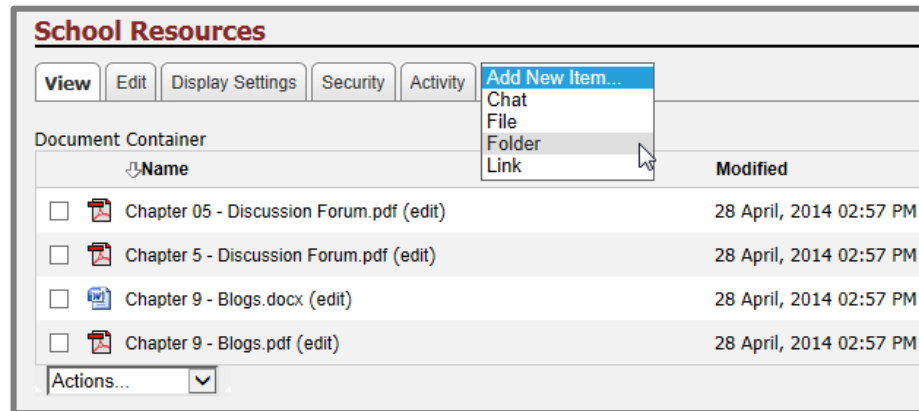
School Resources

View | Edit | Display Settings | Security | Activity

Add New Item...
Chat
File
Folder
Link

Document Container

| | Name | Modified |
|---|---|---|
| ☐ | Chapter 05 - Discussion Forum.pdf (edit) | 28 April, 2014 02:57 PM |
| ☐ | Chapter 5 - Discussion Forum.pdf (edit) | 28 April, 2014 02:57 PM |
| ☐ | Chapter 9 - Blogs.docx (edit) | 28 April, 2014 02:57 PM |
| ☐ | Chapter 9 - Blogs.pdf (edit) | 28 April, 2014 02:57 PM |

Actions...